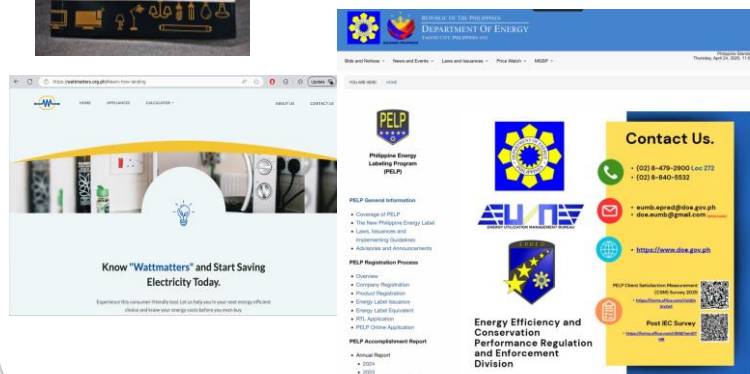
https://wattmatters.org.ph/learn-how-landing

Update

HOME APPLIANCES CALCULATOR

ABOUT US CONTACT US

Know "Wattmatters" and Start Saving Electricity Today.

Experience this consumer-friendly tool. Let us help you in your next energy efficient choice and know your energy costs before you even buy.

REPUBLIC OF THE PHILIPPINES
DEPARTMENT OF ENERGY
TAGUIG CITY, PHILIPPINES

Philippine Standard Time
Thursday, April 24, 2025, 11:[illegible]

Bids and Notices News and Events Laws and Issuances Price Watch MGBP

YOU ARE HERE: HOME

PELP

Philippine Energy Labeling Program (PELP)

PELP General Information

Coverage of PELP
The New Philippine Energy Label
Laws, Issuances and Implementing Guidelines
Advisories and Announcements

PELP Registration Process

Overview
Company Registration
Product Registration
Energy Label Issuance
Energy Label Equivalent
RTL Application
PELP Online Application

PELP Accomplishment Report

Annual Report
2024
2023

EUMB
ENERGY UTILIZATION MANAGEMENT BUREAU

EPRED

Energy Efficiency and Conservation Performance Regulation and Enforcement Division

Contact Us.

(02) 8-479-2900 Loc 272
(02) 8-840-5532

eumb.epred@doe.gov.ph
doe.eumb@gmail.com

https://www.doe.gov.ph

PELP Client Satisfaction Measurement (CSM) Survey 2025
https://forms.office.com/r/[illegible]

Post IEC Survey
https://forms.office.com/r/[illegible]